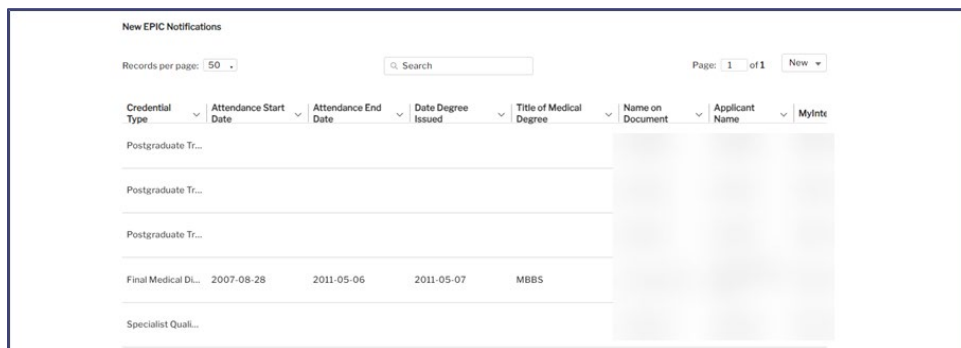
New EPIC Notifications

Records per page: 50

Search

Page: 1 of 1

New

| Credential Type | Attendance Start Date | Attendance End Date | Date Degree Issued | Title of Medical Degree | Name on Document | Applicant Name | MyInt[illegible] |
|---|---|---|---|---|---|---|---|
| Postgraduate Tr... | | | | | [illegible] | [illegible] | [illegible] |
| Postgraduate Tr... | | | | | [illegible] | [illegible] | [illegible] |
| Postgraduate Tr... | | | | | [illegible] | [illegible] | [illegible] |
| Final Medical Di... | 2007-08-28 | 2011-05-06 | 2011-05-07 | MBBS | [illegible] | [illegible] | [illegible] |
| Specialist Quali... | | | | | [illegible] | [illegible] | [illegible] |